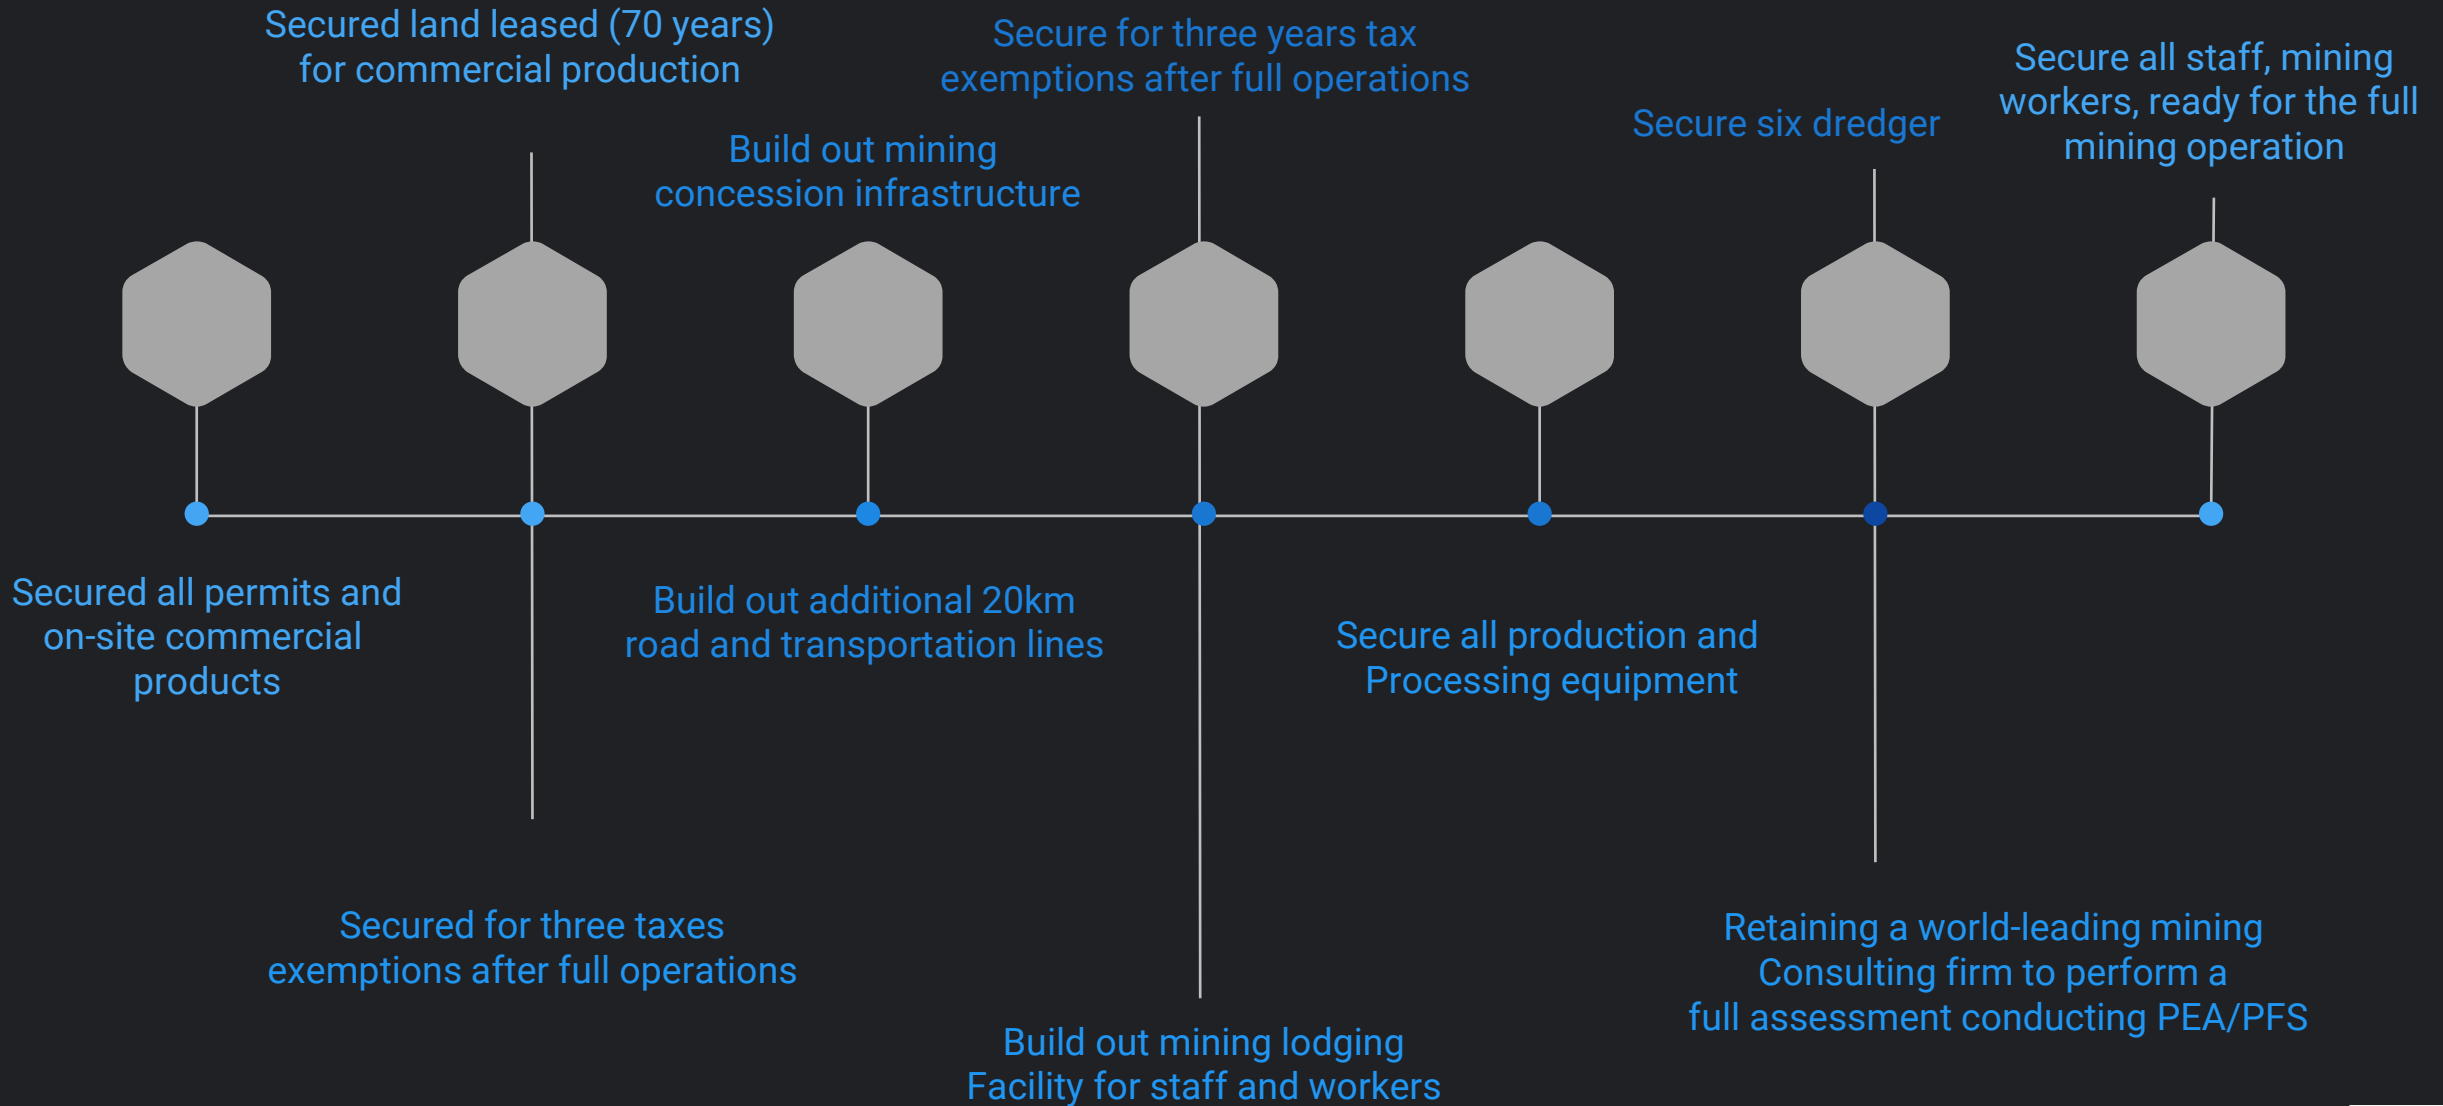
Secured land leased (70 years) for commercial production

Secure for three years tax exemptions after full operations

Secure all staff, mining workers, ready for the full mining operation

Build out mining concession infrastructure

Secure six dredger

Secured all permits and on-site commercial products

Build out additional 20km road and transportation lines

Secure all production and Processing equipment

Secured for three taxes exemptions after full operations

Retaining a world-leading mining Consulting firm to perform a full assessment conducting PEA/PFS

Build out mining lodging Facility for staff and workers